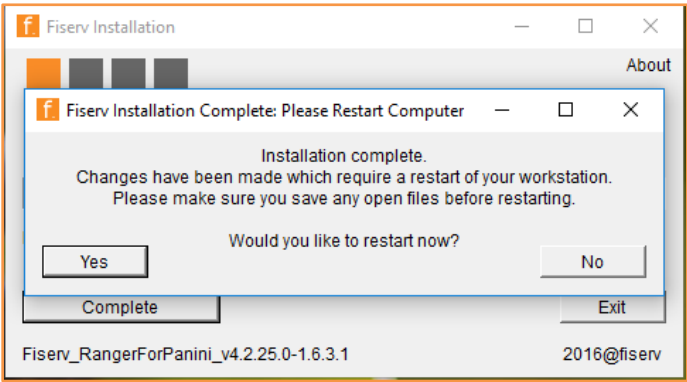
f. Fiserv Installation

About

f. Fiserv Installation Complete: Please Restart Computer

Installation complete.
Changes have been made which require a restart of your workstation.
Please make sure you save any open files before restarting.

Would you like to restart now?

Yes

No

Complete

Exit

Fiserv_RangerForPanini_v4.2.25.0-1.6.3.1

2016@fiserv